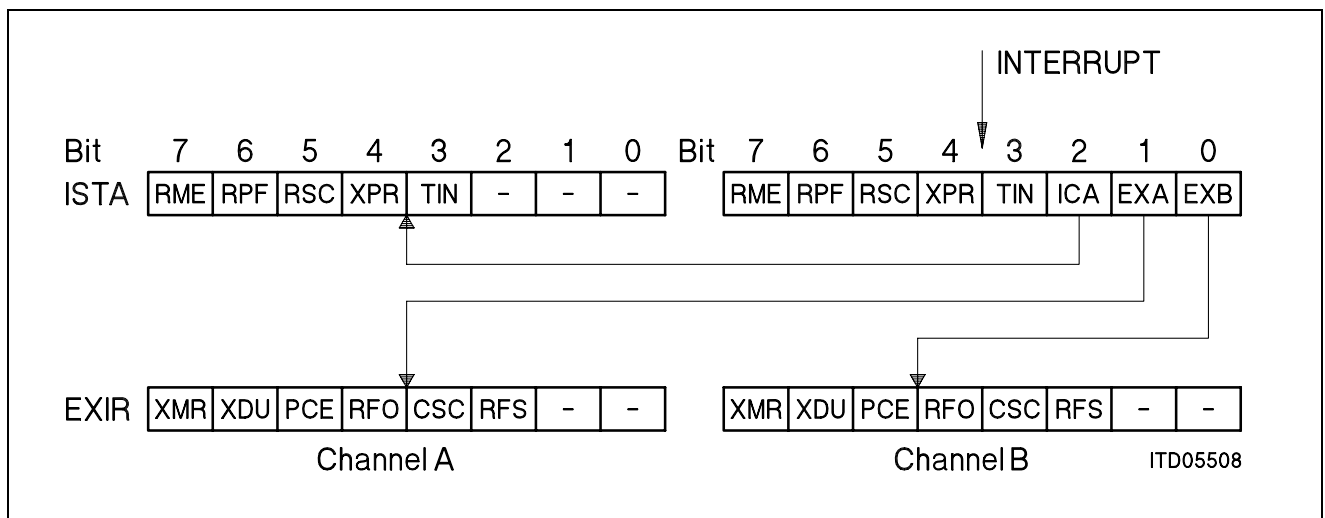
INTERRUPT

Bit 7 6 5 4 3 2 1 0 Bit 7 6 5 4 3 2 1 0

ISTA

| RME | RPF | RSC | XPR | TIN | - | - | - |
|---|---|---|---|---|---|---|---|

| RME | RPF | RSC | XPR | TIN | ICA | EXA | EXB |
|---|---|---|---|---|---|---|---|

EXIR

| XMR | XDU | PCE | RFO | CSC | RFS | - | - |
|---|---|---|---|---|---|---|---|

Channel A

| XMR | XDU | PCE | RFO | CSC | RFS | - | - |
|---|---|---|---|---|---|---|---|

Channel B

ITD05508